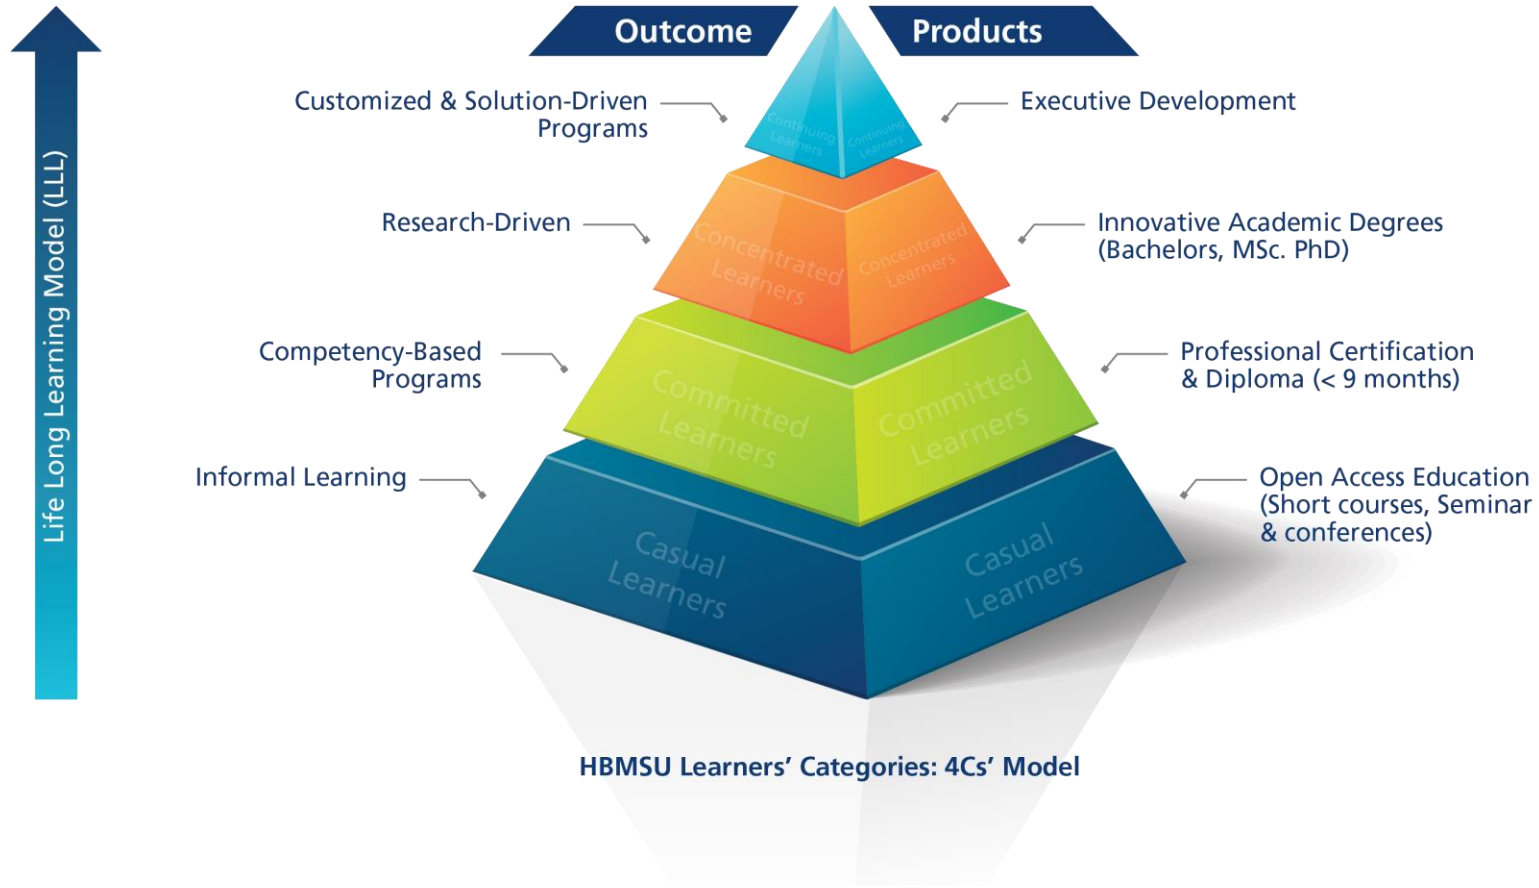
Life Long Learning Model (LLL)

Outcome

Products

Customized & Solution-Driven Programs

Executive Development

Continuing Learners

Continuing Learners

Research-Driven

Innovative Academic Degrees (Bachelors, MSc. PhD)

Concentrated Learners

Concentrated Learners

Competency-Based Programs

Professional Certification & Diploma (< 9 months)

Committed Learners

Committed Learners

Informal Learning

Open Access Education (Short courses, Seminar & conferences)

Casual Learners

Casual Learners

HBMSU Learners' Categories: 4Cs' Model